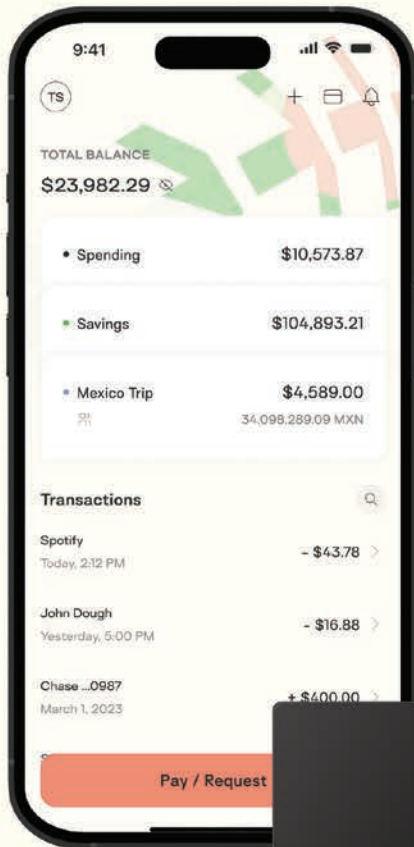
9:41

TS

TOTAL BALANCE
$23,982.29

• Spending $10,573.87

• Savings $104,893.21

• Mexico Trip $4,589.00
34,098,289.09 MXN

Transactions

Spotify
Today, 2:12 PM
- $43.78

John Dough
Yesterday, 5:00 PM
- $16.88

Chase ...0987
March 1, 2023
+ $400.00

Pay / Request